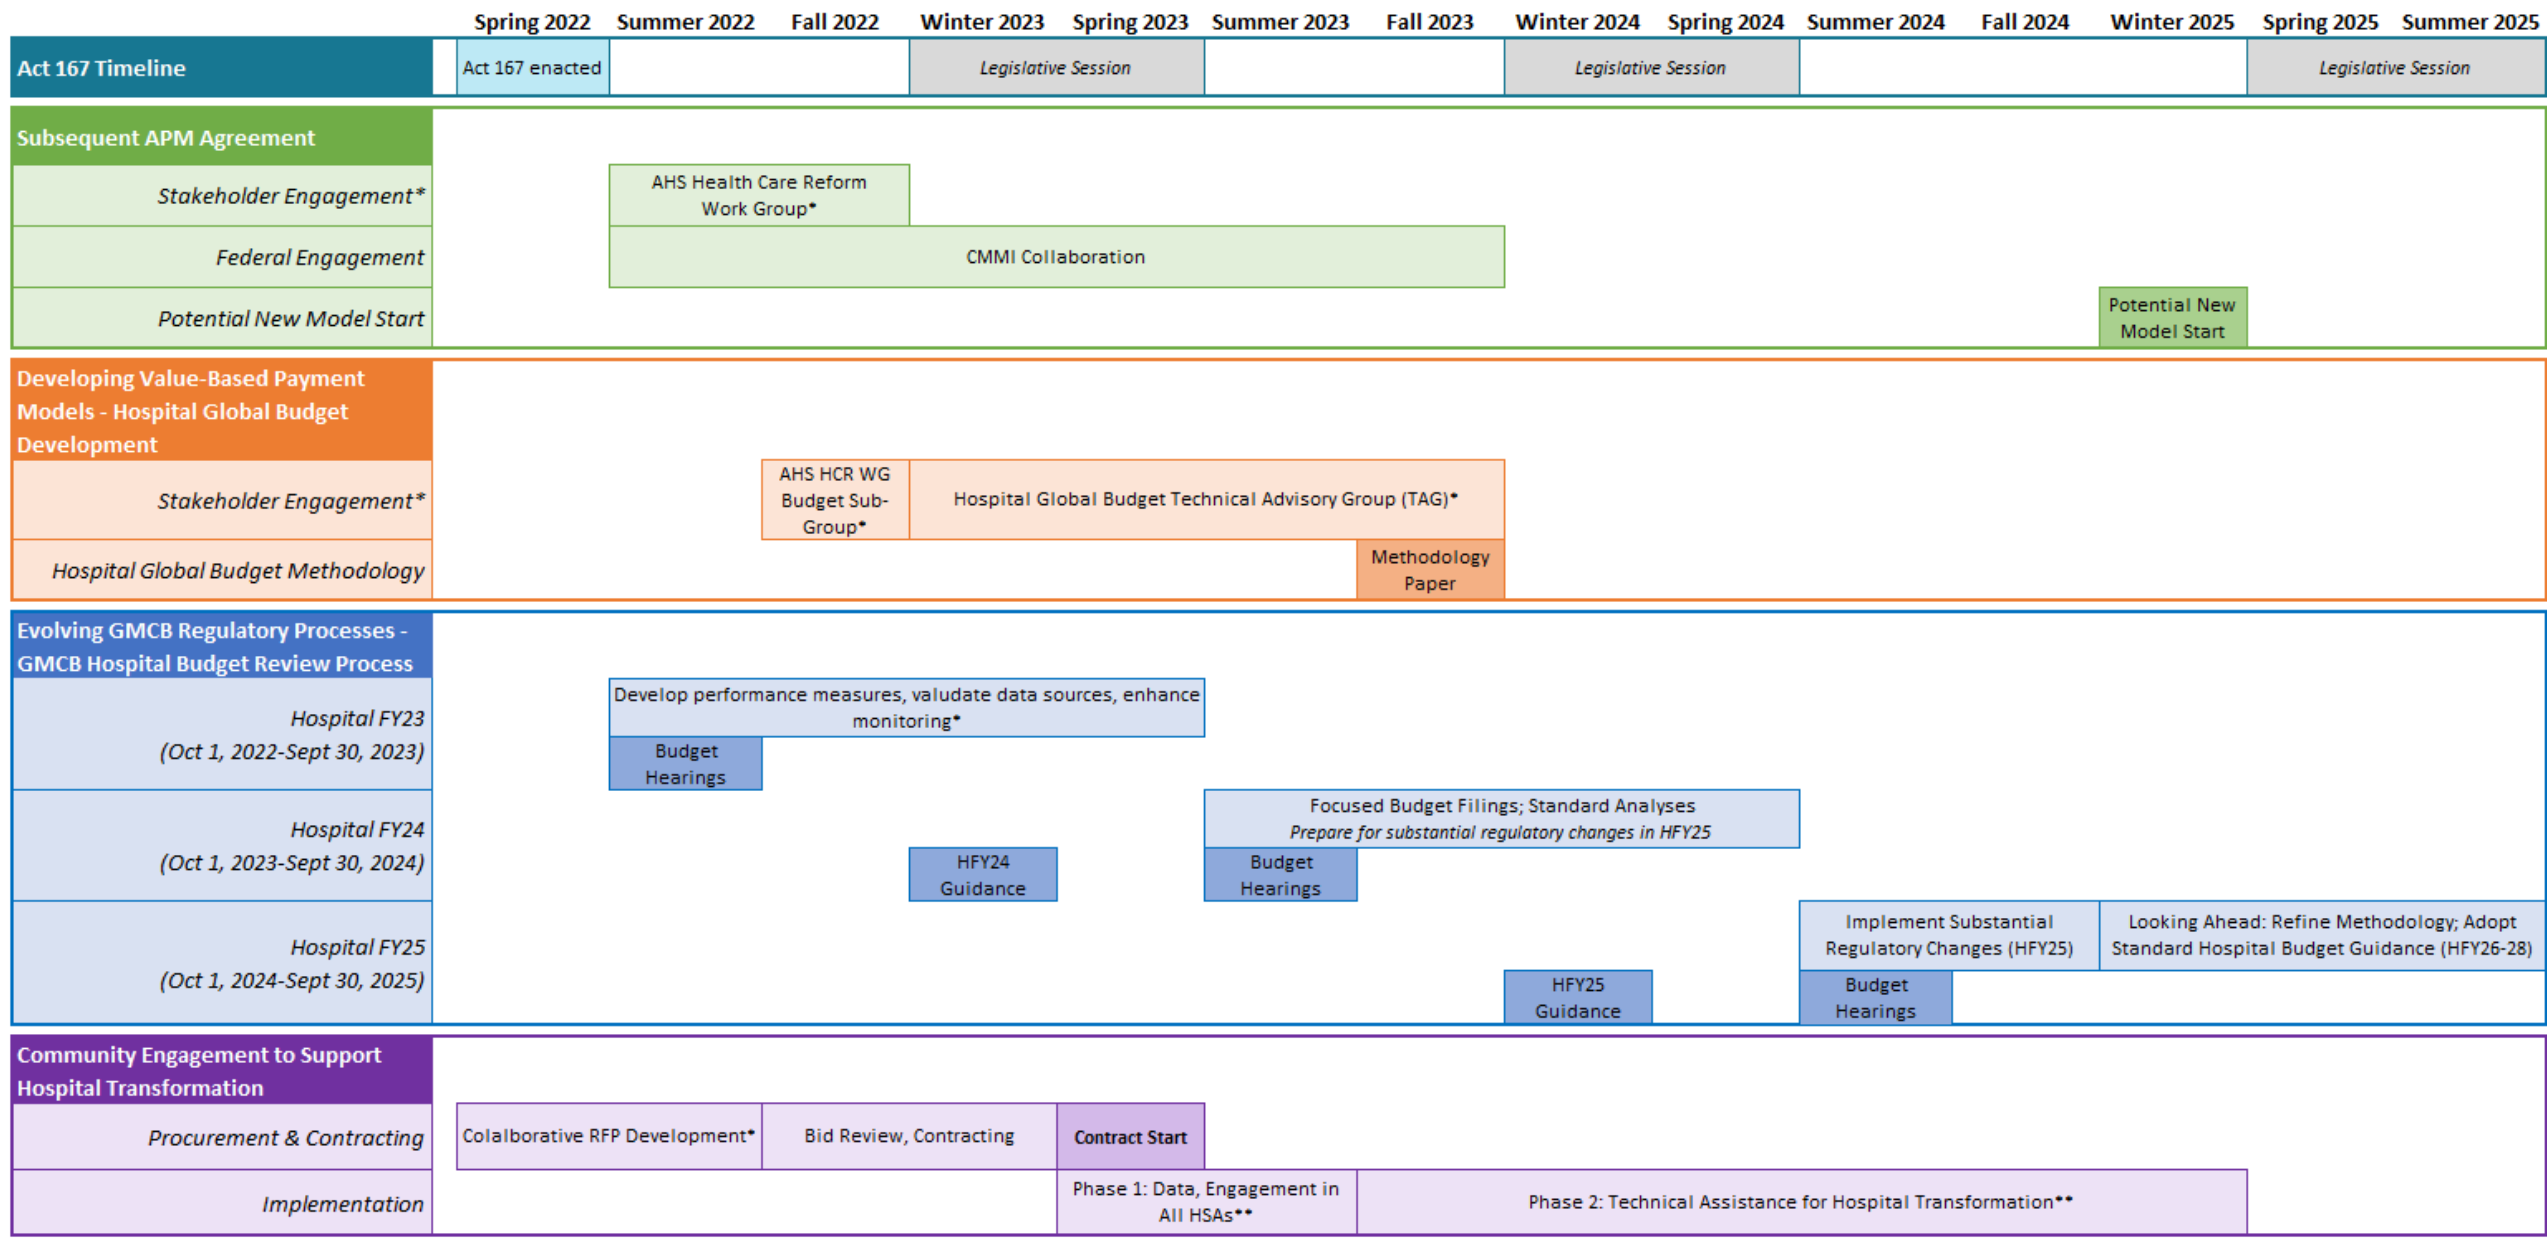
Spring 2022 Summer 2022 Fall 2022 Winter 2023 Spring 2023 Summer 2023 Fall 2023 Winter 2024 Spring 2024 Summer 2024 Fall 2024 Winter 2025 Spring 2025 Summer 2025

Act 167 Timeline
Act 167 enacted
Legislative Session
Legislative Session
Legislative Session

Subsequent APM Agreement
Stakeholder Engagement*
AHS Health Care Reform Work Group*
Federal Engagement
CMMI Collaboration
Potential New Model Start
Potential New Model Start

Developing Value-Based Payment Models - Hospital Global Budget Development
Stakeholder Engagement*
AHS HCR WG Budget Sub-Group*
Hospital Global Budget Technical Advisory Group (TAG)*
Hospital Global Budget Methodology
Methodology Paper

Evolving GMCB Regulatory Processes - GMCB Hospital Budget Review Process
Hospital FY23 (Oct 1, 2022-Sept 30, 2023)
Develop performance measures, valudate data sources, enhance monitoring*
Budget Hearings
Hospital FY24 (Oct 1, 2023-Sept 30, 2024)
Focused Budget Filings; Standard Analyses
Prepare for substantial regulatory changes in HFY25
HFY24 Guidance
Budget Hearings
Hospital FY25 (Oct 1, 2024-Sept 30, 2025)
Implement Substantial Regulatory Changes (HFY25)
Looking Ahead: Refine Methodology; Adopt Standard Hospital Budget Guidance (HFY26-28)
HFY25 Guidance
Budget Hearings

Community Engagement to Support Hospital Transformation
Procurement & Contracting
Colalborative RFP Development*
Bid Review, Contracting
Contract Start
Implementation
Phase 1: Data, Engagement in All HSAs**
Phase 2: Technical Assistance for Hospital Transformation**